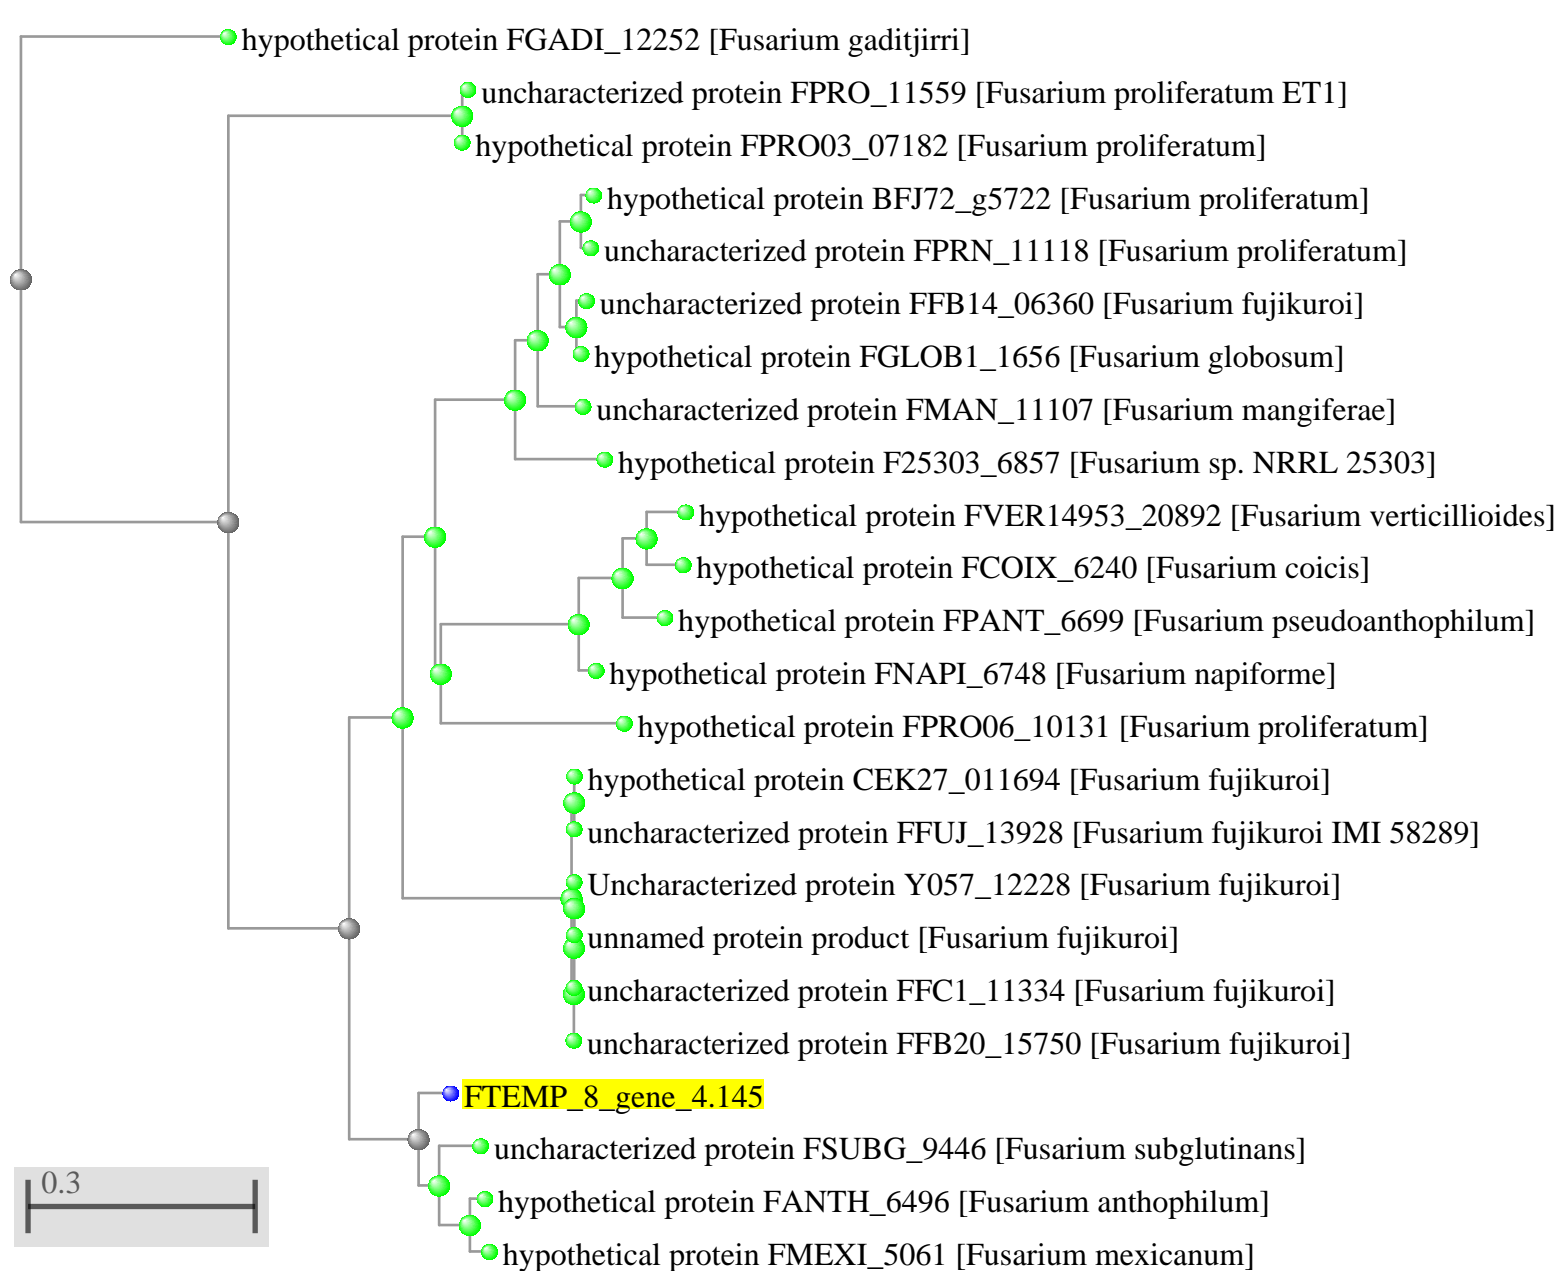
hypothetical protein FGADI_12252 [Fusarium gaditjirri]
uncharacterized protein FPRO_11559 [Fusarium proliferatum ET1]
hypothetical protein FPRO03_07182 [Fusarium proliferatum]
hypothetical protein BFJ72_g5722 [Fusarium proliferatum]
uncharacterized protein FPRN_11118 [Fusarium proliferatum]
uncharacterized protein FFB14_06360 [Fusarium fujikuroi]
hypothetical protein FGLOB1_1656 [Fusarium globosum]
uncharacterized protein FMAN_11107 [Fusarium mangiferae]
hypothetical protein F25303_6857 [Fusarium sp. NRRL 25303]
hypothetical protein FVER14953_20892 [Fusarium verticillioides]
hypothetical protein FCOIX_6240 [Fusarium coicis]
hypothetical protein FPANT_6699 [Fusarium pseudoanthophilum]
hypothetical protein FNAPI_6748 [Fusarium napiforme]
hypothetical protein FPRO06_10131 [Fusarium proliferatum]
hypothetical protein CEK27_011694 [Fusarium fujikuroi]
uncharacterized protein FFUJ_13928 [Fusarium fujikuroi IMI 58289]
Uncharacterized protein Y057_12228 [Fusarium fujikuroi]
unnamed protein product [Fusarium fujikuroi]
uncharacterized protein FFC1_11334 [Fusarium fujikuroi]
uncharacterized protein FFB20_15750 [Fusarium fujikuroi]
FTEMP_8_gene_4.145
uncharacterized protein FSUBG_9446 [Fusarium subglutinans]
hypothetical protein FANTH_6496 [Fusarium anthophilum]
hypothetical protein FMEXI_5061 [Fusarium mexicanum]
0.3